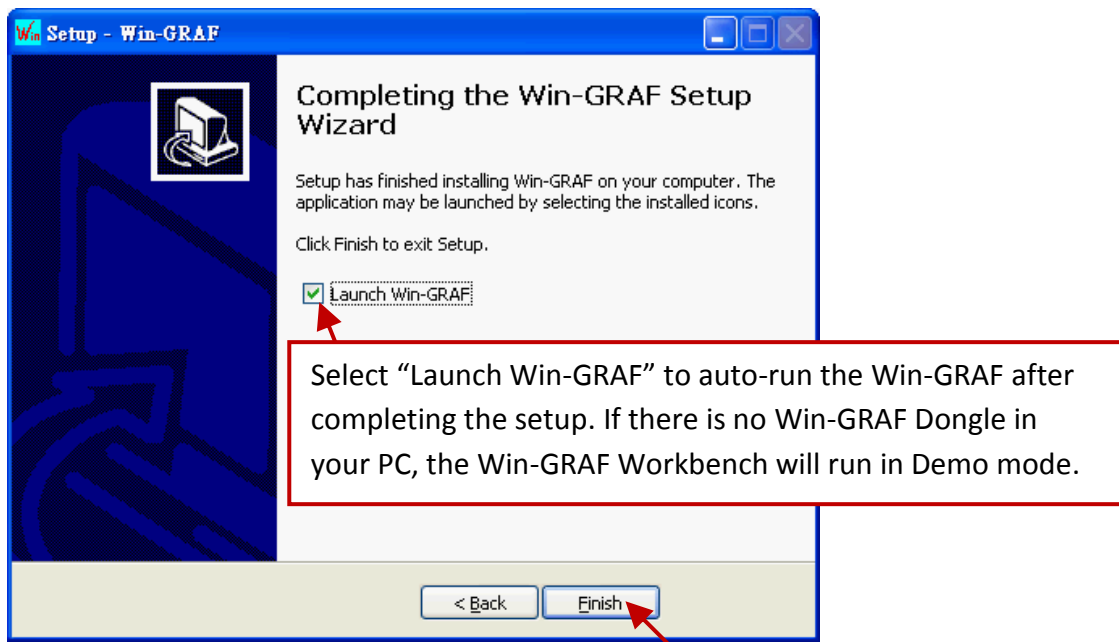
Win Setup - Win-GRAF

Completing the Win-GRAF Setup Wizard

Setup has finished installing Win-GRAF on your computer. The application may be launched by selecting the installed icons.

Click Finish to exit Setup.

Launch Win-GRAF

Select “Launch Win-GRAF” to auto-run the Win-GRAF after completing the setup. If there is no Win-GRAF Dongle in your PC, the Win-GRAF Workbench will run in Demo mode.

< Back

Finish